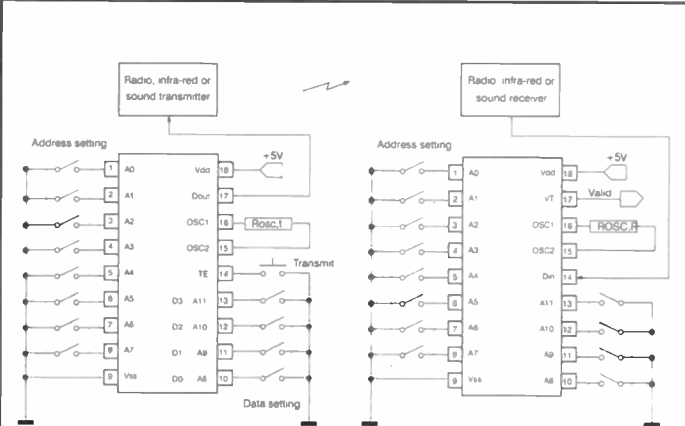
Radio, infra-red or sound transmitter

Radio, infra-red or sound receiver

Address setting

1 A0
2 A1
3 A2
4 A3
5 A4
6 A5
7 A6
8 A7
9 Vss

Vdd 18
Dout 17
OSC1 16
OSC2 15
TE 14
D3 A11 13
D2 A10 12
D1 A9 11
D0 A8 10

+5V
Rosc,t
Transmit
Data setting

Address setting

1 A0
2 A1
3 A2
4 A3
5 A4
6 A5
7 A6
8 A7
9 Vss

Vdd 18
VT 17
OSC1 16
OSC2 15
Din 14
A11 13
A10 12
A9 11
A8 10

+5V
Valid
ROSC,R